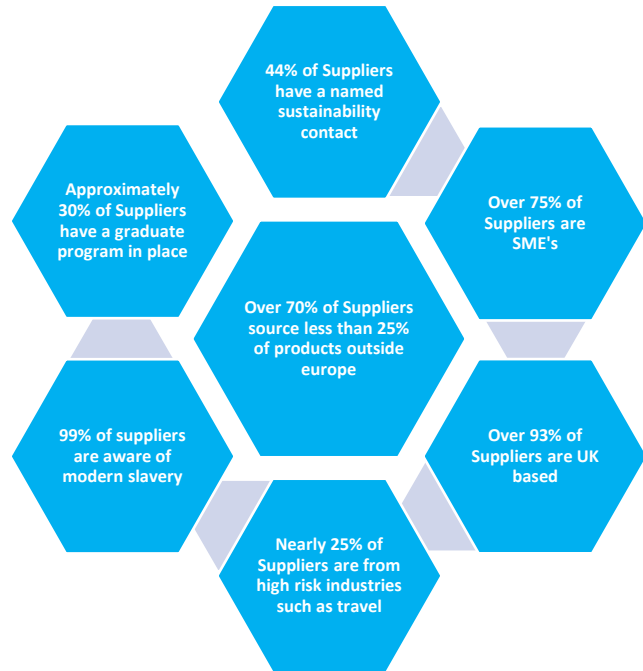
44% of Suppliers have a named sustainability contact

Over 75% of Suppliers are SME's

Over 93% of Suppliers are UK based

Nearly 25% of Suppliers are from high risk industries such as travel

99% of suppliers are aware of modern slavery

Approximately 30% of Suppliers have a graduate program in place

Over 70% of Suppliers source less than 25% of products outside europe